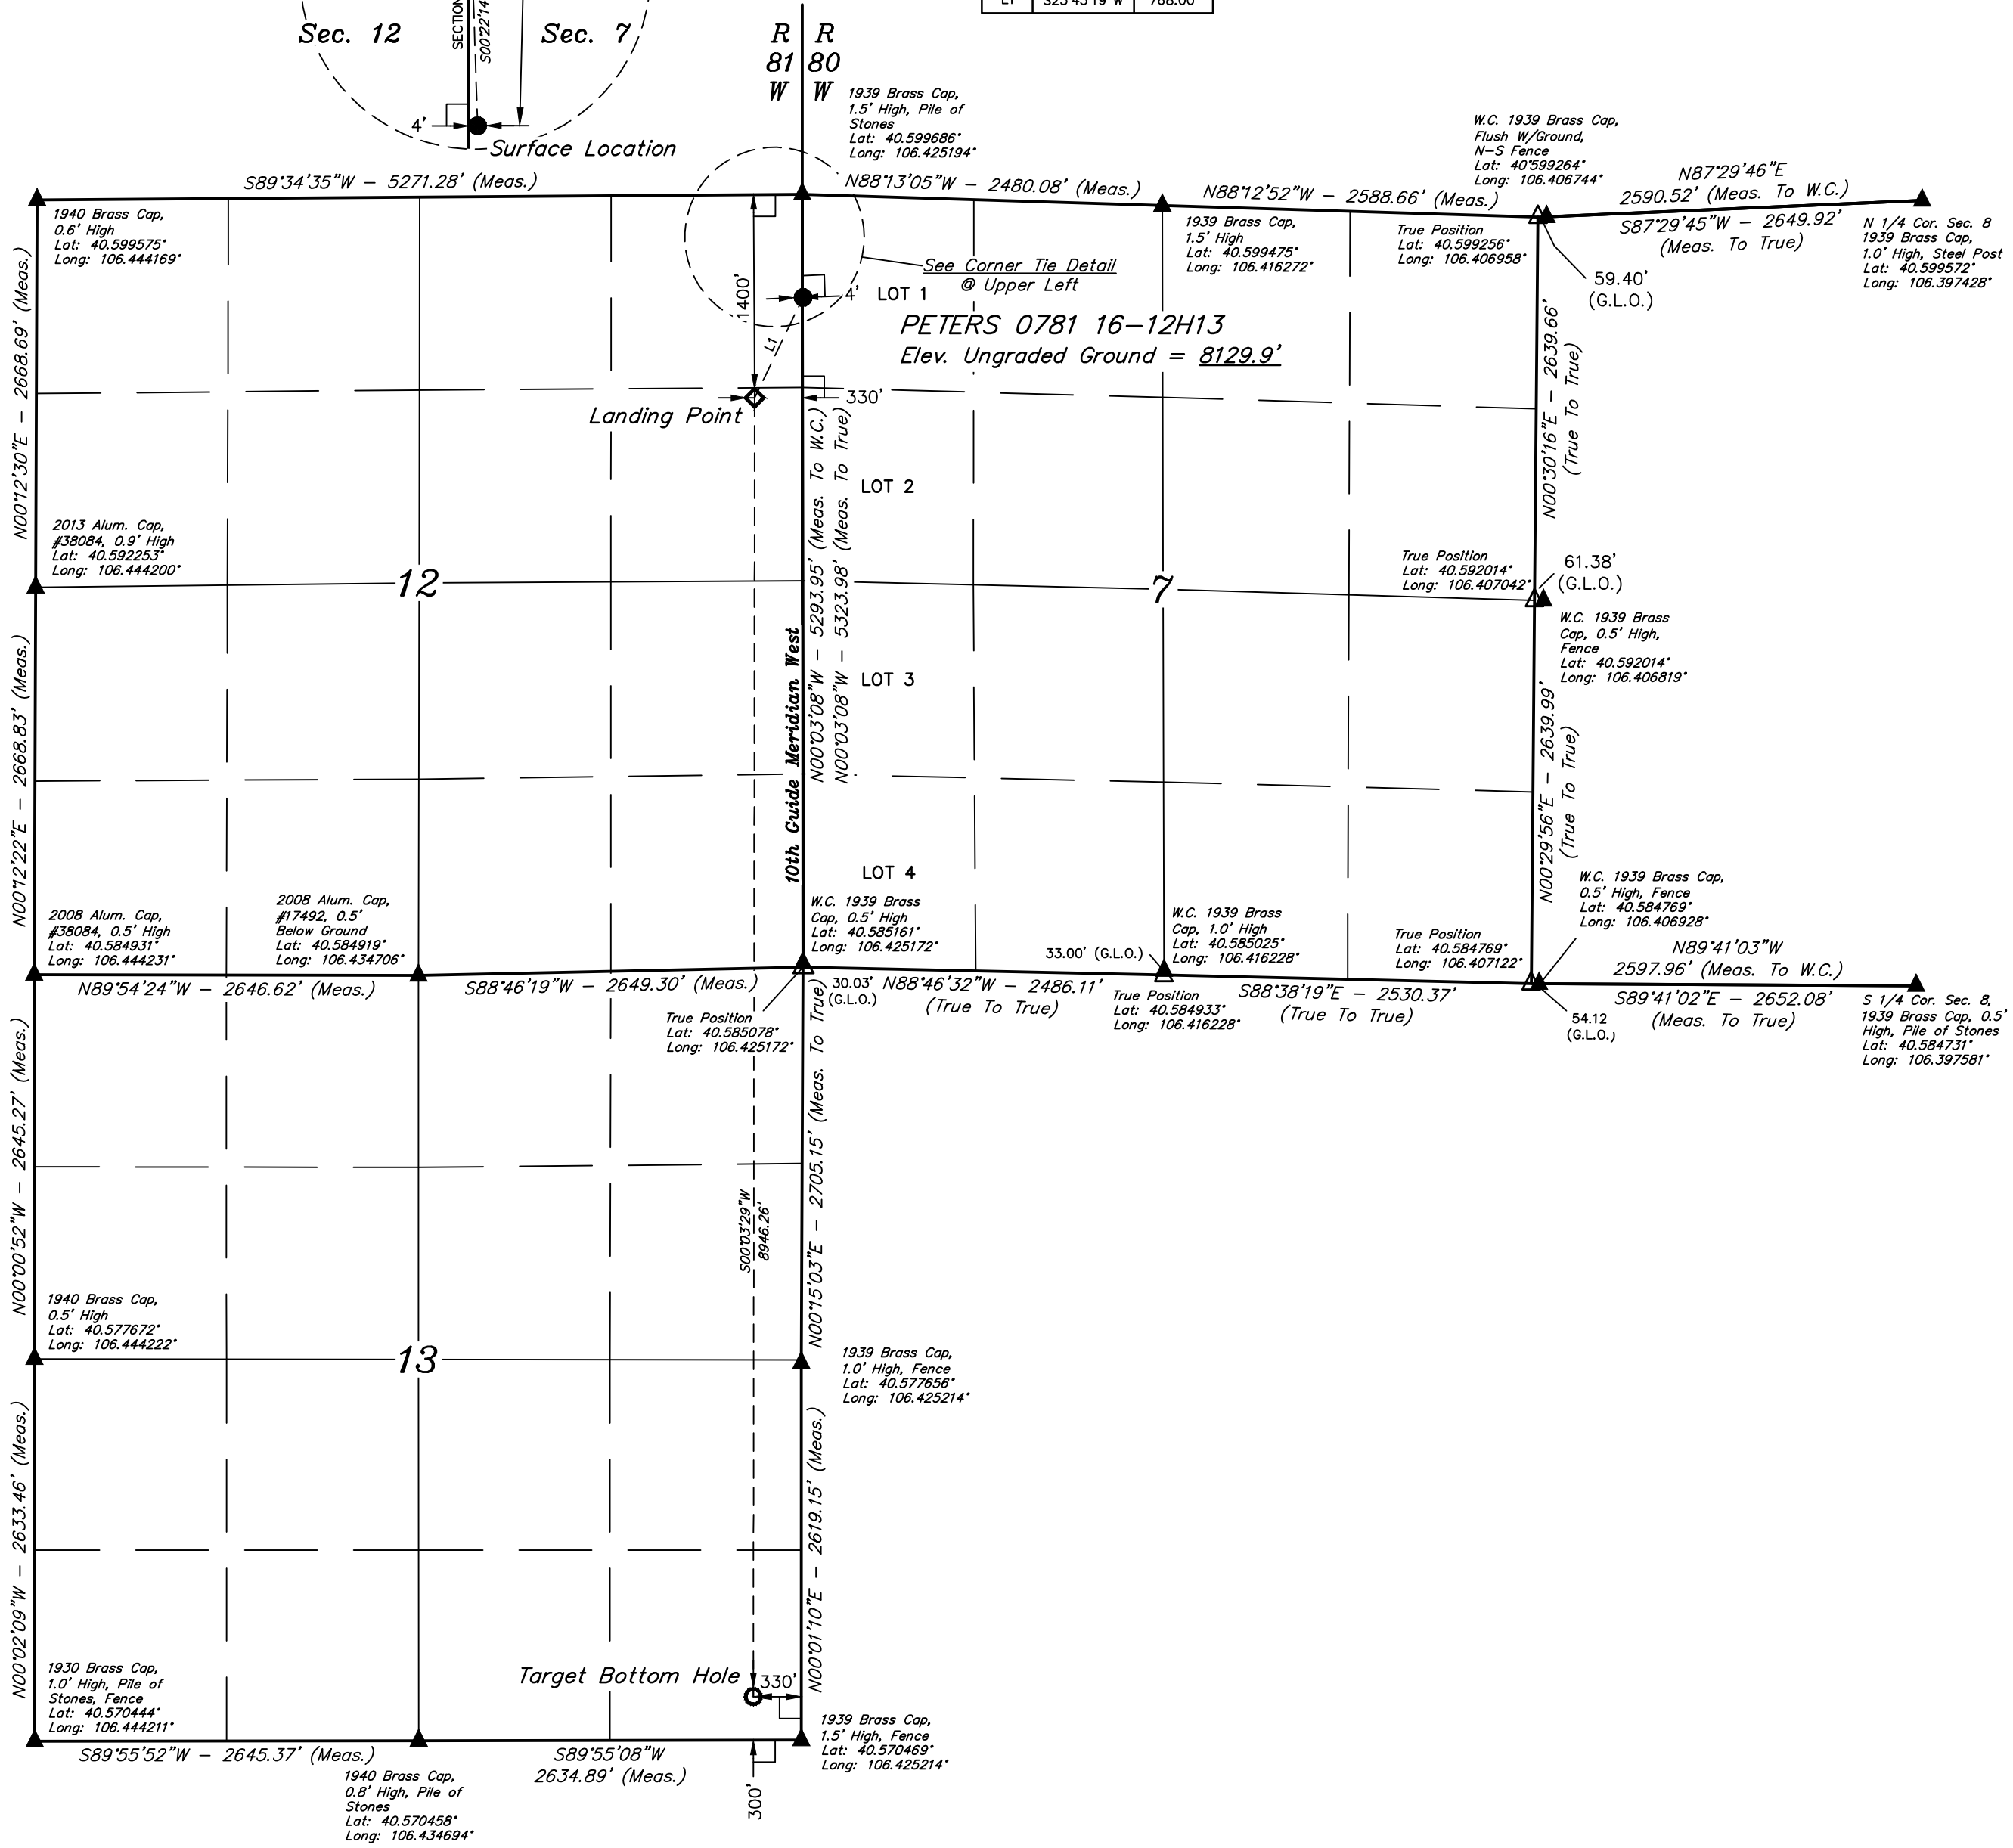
L1 | S25°45'19"W | 768.00

Sec. 12
SECTION
S00°22'14
Sec. 7

4'
Surface Location

R 81 W
R 80 W

1939 Brass Cap, 1.5' High, Pile of Stones
Lat: 40.599686°
Long: 106.425194°

W.C. 1939 Brass Cap, Flush W/Ground, N–S Fence
Lat: 40.599264°
Long: 106.406744°

S89°34'35"W – 5271.28' (Meas.)
N88°13'05"W – 2480.08' (Meas.)
N88°12'52"W – 2588.66' (Meas.)
N87°29'46"E
2590.52' (Meas. To W.C.)
S87°29'45"W – 2649.92'
(Meas. To True)

1940 Brass Cap, 0.6' High
Lat: 40.599575°
Long: 106.444169°

1939 Brass Cap, 1.5' High
Lat: 40.599475°
Long: 106.416272°

True Position
Lat: 40.599256°
Long: 106.406958°

N 1/4 Cor. Sec. 8
1939 Brass Cap, 1.0' High, Steel Post
Lat: 40.599572°
Long: 106.397428°

See Corner Tie Detail
@ Upper Left

59.40'
(G.L.O.)

1400'
4'
LOT 1
L1

PETERS 0781 16–12H13
Elev. Ungraded Ground = 8129.9'

N00°12'30"E – 2668.69' (Meas.)

330'
Landing Point

N00°30'16"E – 2639.66'
(True To True)

LOT 2

2013 Alum. Cap, #38084, 0.9' High
Lat: 40.592253°
Long: 106.444200°

12

N00°03'08"W – 5293.95' (Meas. To W.C.)
N00°03'08"W – 5323.98' (Meas. To True)

7

True Position
Lat: 40.592014°
Long: 106.407042°

61.38'
(G.L.O.)

W.C. 1939 Brass Cap, 0.5' High, Fence
Lat: 40.592014°
Long: 106.406819°

10th Guide Meridian West

LOT 3

N00°12'22"E – 2668.83' (Meas.)

N00°29'56"E – 2639.99'
(True To True)

LOT 4

W.C. 1939 Brass Cap, 0.5' High, Fence
Lat: 40.584769°
Long: 106.406928°

2008 Alum. Cap, #38084, 0.5' High
Lat: 40.584931°
Long: 106.444231°

2008 Alum. Cap, #17492, 0.5' Below Ground
Lat: 40.584919°
Long: 106.434706°

W.C. 1939 Brass Cap, 0.5' High
Lat: 40.585161°
Long: 106.425172°

W.C. 1939 Brass Cap, 1.0' High
Lat: 40.585025°
Long: 106.416228°

33.00' (G.L.O.)

True Position
Lat: 40.584769°
Long: 106.407122°

N89°41'03"W
2597.96' (Meas. To W.C.)

N89°54'24"W – 2646.62' (Meas.)
S88°46'19"W – 2649.30' (Meas.)
30.03' (G.L.O.)
N88°46'32"W – 2486.11'
(True To True)

True Position
Lat: 40.584933°
Long: 106.416228°

S88°38'19"E – 2530.37'
(True To True)

54.12 (G.L.O.)

S89°41'02"E – 2652.08'
(Meas. To True)

S 1/4 Cor. Sec. 8, 1939 Brass Cap, 0.5' High, Pile of Stones
Lat: 40.584731°
Long: 106.397581°

True Position
Lat: 40.585078°
Long: 106.425172°

N00°00'52"W – 2645.27' (Meas.)

N00°15'03"E – 2705.15' (Meas. To True)

S00°03'29"W
8946.26'

1940 Brass Cap, 0.5' High
Lat: 40.577672°
Long: 106.444222°

13

1939 Brass Cap, 1.0' High, Fence
Lat: 40.577656°
Long: 106.425214°

N00°02'09"W – 2633.46' (Meas.)

N00°01'10"E – 2619.15' (Meas.)

1930 Brass Cap, 1.0' High, Pile of Stones, Fence
Lat: 40.570444°
Long: 106.444211°

Target Bottom Hole
330'

1939 Brass Cap, 1.5' High, Fence
Lat: 40.570469°
Long: 106.425214°

S89°55'52"W – 2645.37' (Meas.)
S89°55'08"W
2634.89' (Meas.)

1940 Brass Cap, 0.8' High, Pile of Stones
Lat: 40.570458°
Long: 106.434694°

300'